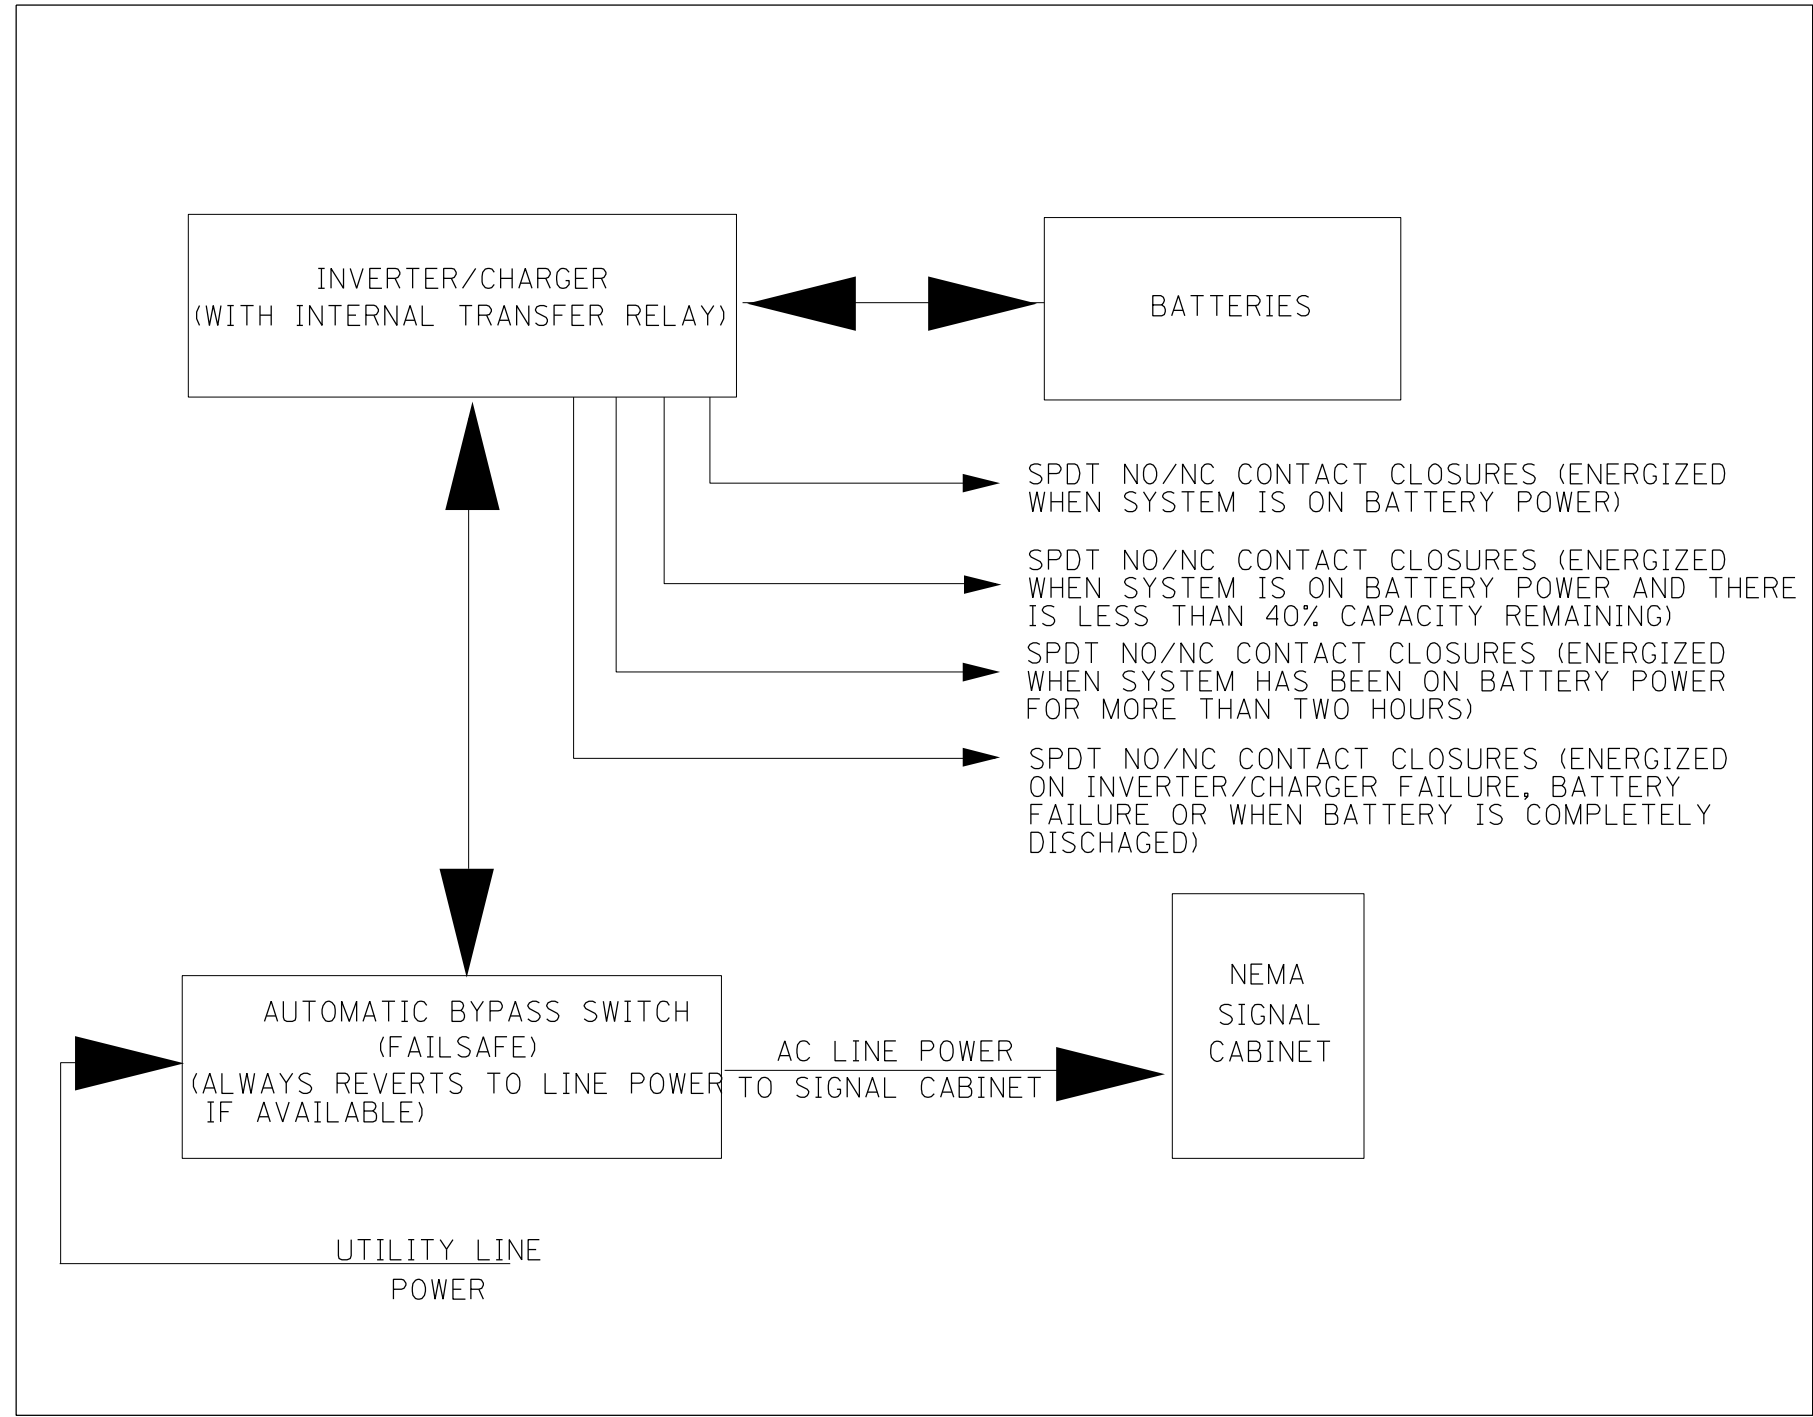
INVERTER/CHARGER
(WITH INTERNAL TRANSFER RELAY)

BATTERIES

SPDT NO/NC CONTACT CLOSURES (ENERGIZED WHEN SYSTEM IS ON BATTERY POWER)

SPDT NO/NC CONTACT CLOSURES (ENERGIZED WHEN SYSTEM IS ON BATTERY POWER AND THERE IS LESS THAN 40% CAPACITY REMAINING)

SPDT NO/NC CONTACT CLOSURES (ENERGIZED WHEN SYSTEM HAS BEEN ON BATTERY POWER FOR MORE THAN TWO HOURS)

SPDT NO/NC CONTACT CLOSURES (ENERGIZED ON INVERTER/CHARGER FAILURE, BATTERY FAILURE OR WHEN BATTERY IS COMPLETELY DISCHAGED)

AUTOMATIC BYPASS SWITCH
(FAILSAFE)
(ALWAYS REVERTS TO LINE POWER IF AVAILABLE)

AC LINE POWER
TO SIGNAL CABINET

NEMA
SIGNAL
CABINET

UTILITY LINE
POWER